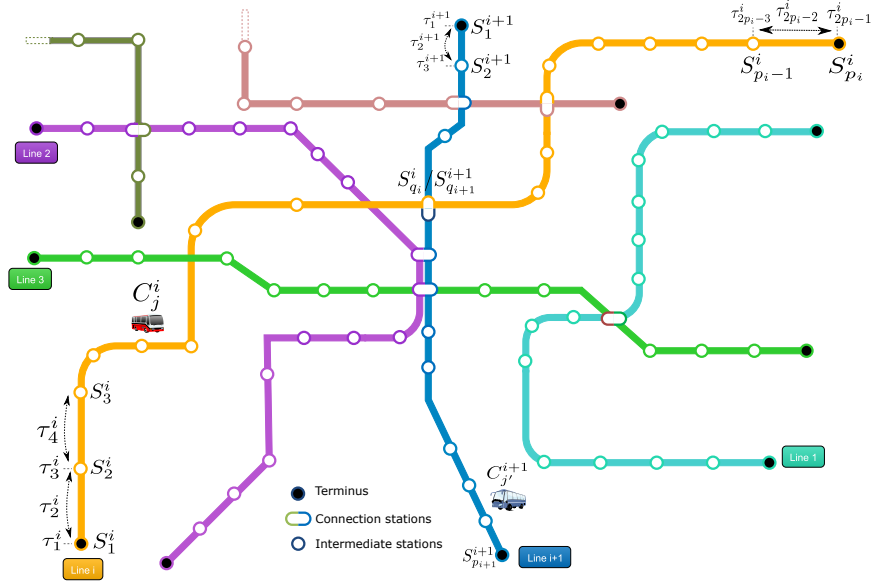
$\tau_1^{i+1}$ $S_1^{i+1}$
$\tau_2^{i+1}$
$\tau_3^{i+1}$ $S_2^{i+1}$
$\tau_{2p_i-3}^{i}$ $\tau_{2p_i-2}^{i}$ $\tau_{2p_i-1}^{i}$
$S_{p_i-1}^{i}$ $S_{p_i}^{i}$
Line 2
$S_{q_i}^{i}/S_{q_{i+1}}^{i+1}$
Line 3
$C_j^i$
$S_3^i$
$\tau_4^i$
$\tau_3^i$ $S_2^i$
$\tau_2^i$
$\tau_1^i$ $S_1^i$
Line i
$C_{j'}^{i+1}$
Line 1
Terminus
Connection stations
Intermediate stations
$S_{p_{i+1}}^{i+1}$
Line i+1